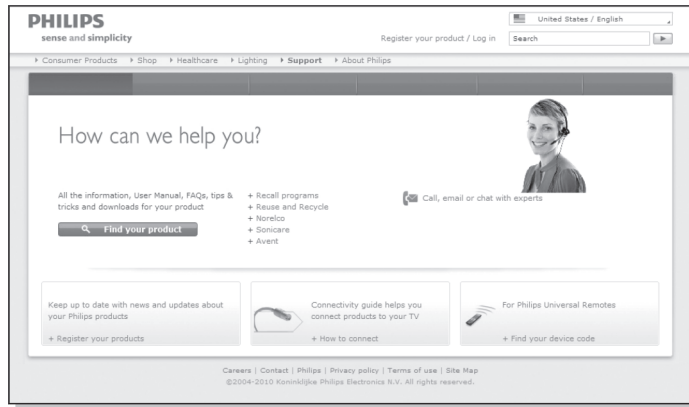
PHILIPS
sense and simplicity

United States / English

Register your product / Log in

Search

Consumer Products  Shop  Healthcare  Lighting  Support  About Philips

How can we help you?

All the information, User Manual, FAQs, tips & tricks and downloads for your product

Find your product

+ Recall programs
+ Reuse and Recycle
+ Norelco
+ Sonicare
+ Avent

Call, email or chat with experts

Keep up to date with news and updates about your Philips products

+ Register your products

Connectivity guide helps you connect products to your TV

+ How to connect

For Philips Universal Remotes

+ Find your device code

Careers | Contact | Philips | Privacy policy | Terms of use | Site Map
©2004-2010 Koninklijke Philips Electronics N.V. All rights reserved.